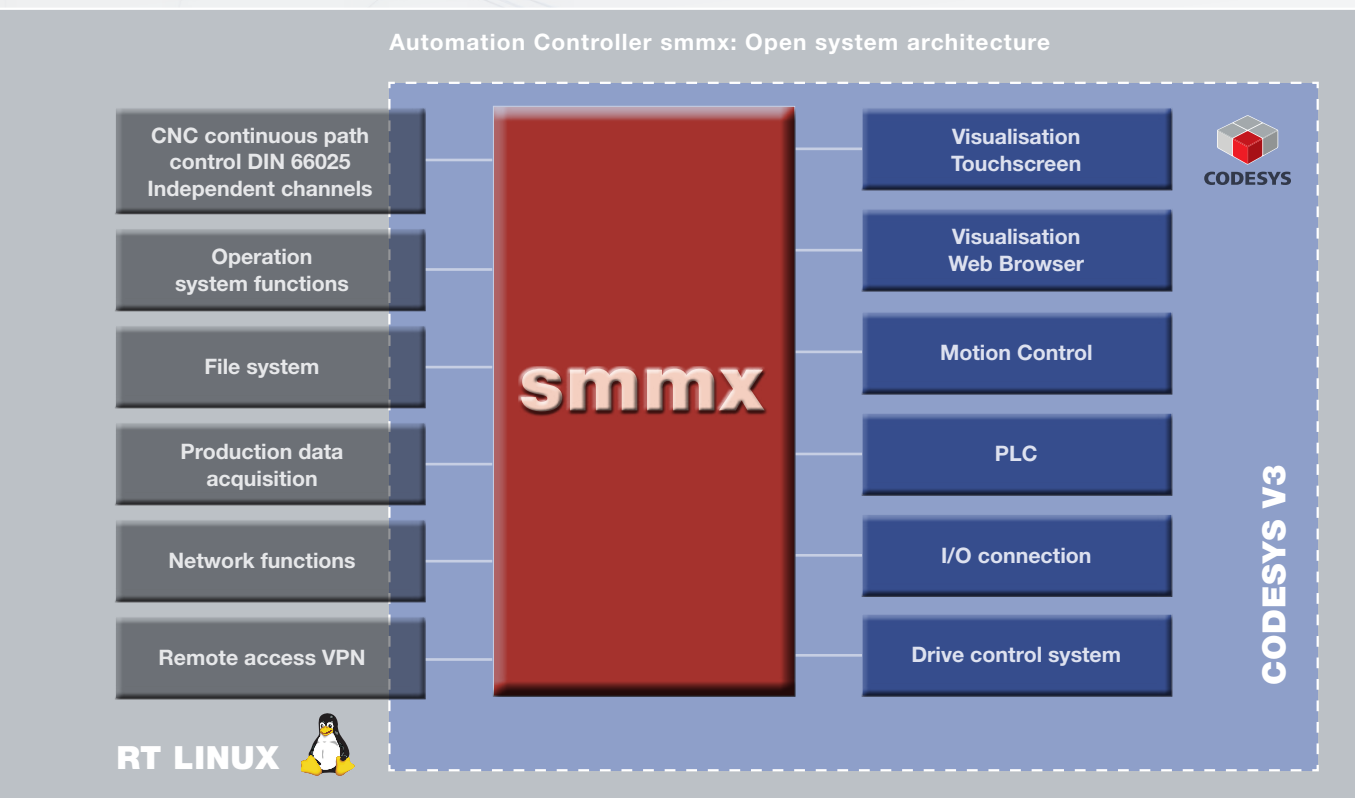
Automation Controller smmx: Open system architecture

CNC continuous path control DIN 66025 Independent channels

Operation system functions

File system

Production data acquisition

Network functions

Remote access VPN

smmx

Visualisation Touchscreen

Visualisation Web Browser

Motion Control

PLC

I/O connection

Drive control system

CODESYS

CODESYS V3

RT LINUX